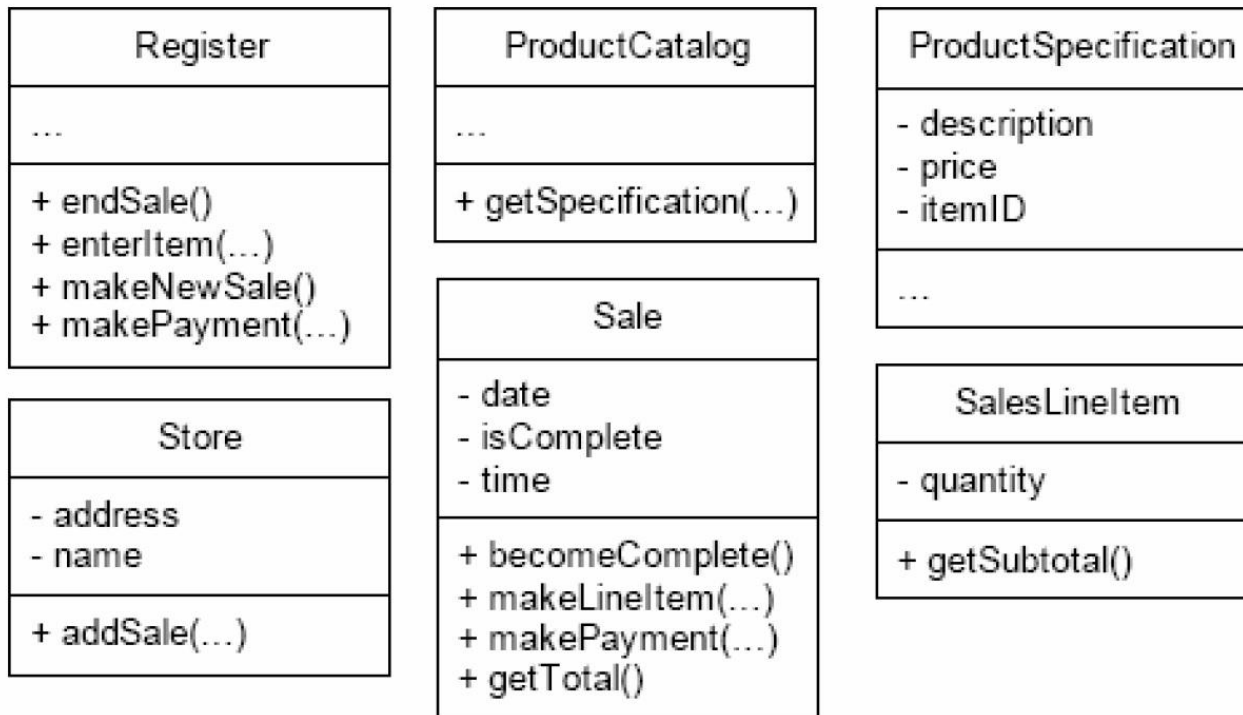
Register

...

+ endSale()
+ enterItem(...)
+ makeNewSale()
+ makePayment(...)

Store

- address
- name

+ addSale(...)

ProductCatalog

...

+ getSpecification(...)

Sale

- date
- isComplete
- time

+ becomeComplete()
+ makeLineItem(...)
+ makePayment(...)
+ getTotal()

ProductSpecification

- description
- price
- itemID

...

SalesLineItem

- quantity

+ getSubtotal()